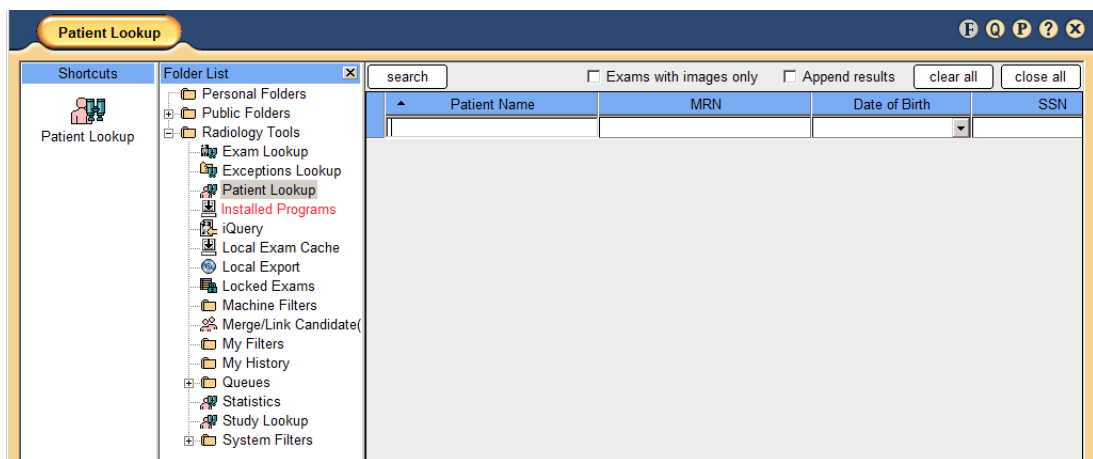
Patient Lookup

F Q P ? ✕

Shortcuts

Patient Lookup

Folder List ✕

Personal Folders
Public Folders
Radiology Tools
Exam Lookup
Exceptions Lookup
Patient Lookup
Installed Programs
iQuery
Local Exam Cache
Local Export
Locked Exams
Machine Filters
Merge/Link Candidate(
My Filters
My History
Queues
Statistics
Study Lookup
System Filters

search

Exams with images only

Append results

clear all

close all

| Patient Name | MRN | Date of Birth | SSN |
|---|---|---|---|
| | | | |